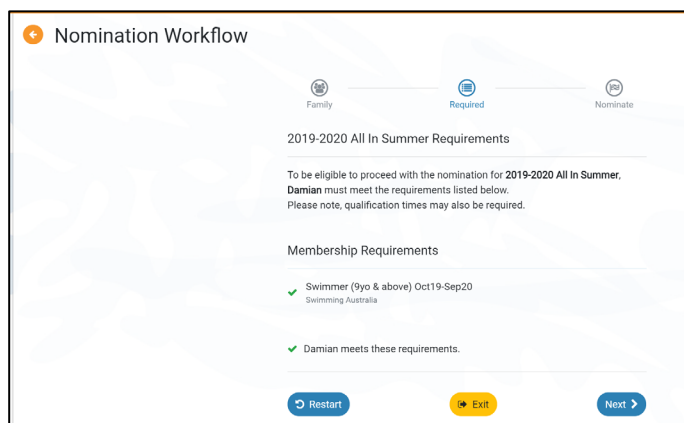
Nomination Workflow

Family

Required

Nominate

2019-2020 All In Summer Requirements

To be eligible to proceed with the nomination for **2019-2020 All In Summer**, **Damian** must meet the requirements listed below.
Please note, qualification times may also be required.

Membership Requirements

Swimmer (9yo & above) Oct19-Sep20
Swimming Australia

Damian meets these requirements.

Restart

Exit

Next